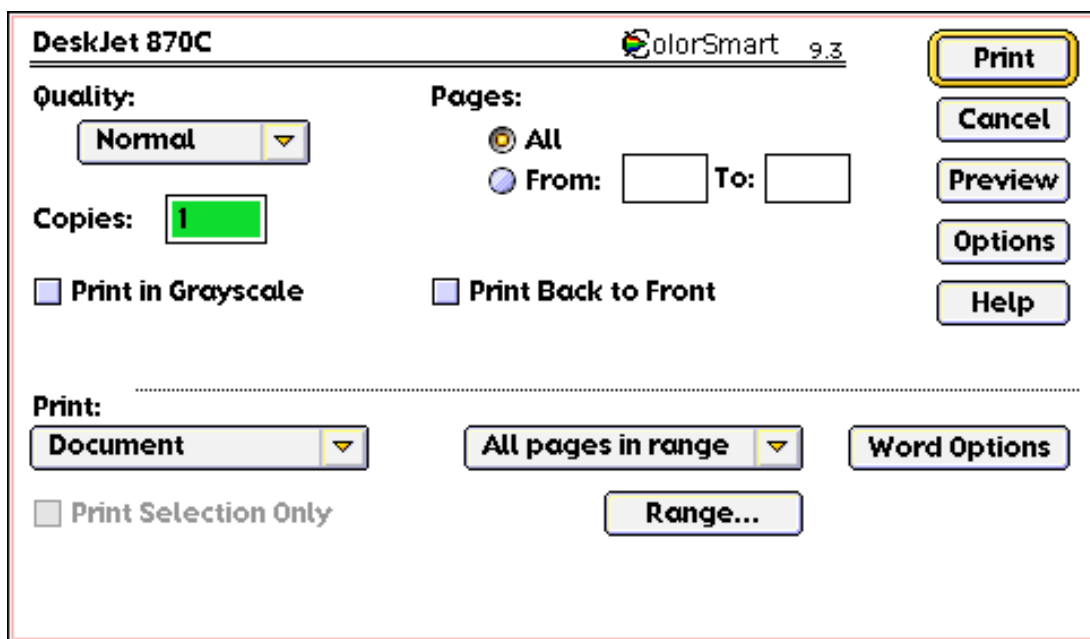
DeskJet 870C

ColorSmart 9.3

Print

Cancel

Preview

Options

Help

Quality:

Normal

Pages:

All

From:

To:

Copies: 1

Print in Grayscale

Print Back to Front

Print:

Document

All pages in range

Word Options

Print Selection Only

Range...